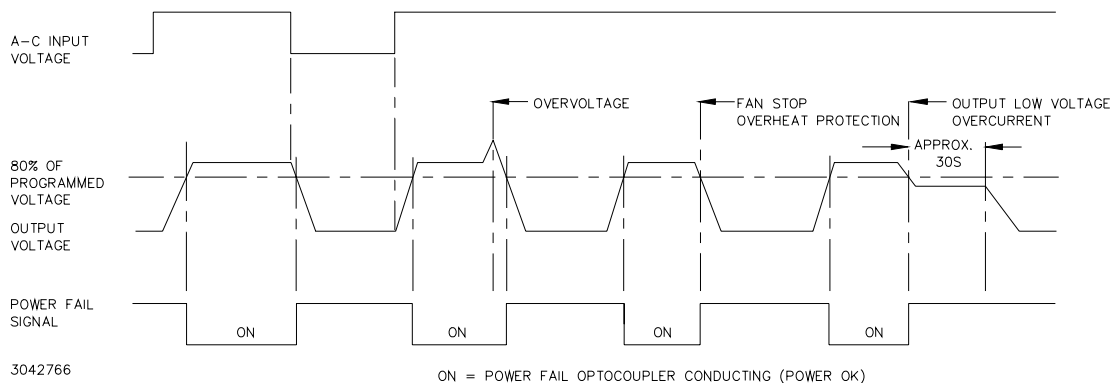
A–C INPUT VOLTAGE

OVERVOLTAGE

FAN STOP OVERHEAT PROTECTION

OUTPUT LOW VOLTAGE OVERCURRENT

APPROX. 30S

80% OF PROGRAMMED VOLTAGE

OUTPUT VOLTAGE

POWER FAIL SIGNAL

ON

ON

ON

ON

3042766

ON = POWER FAIL OPTOCOUPLER CONDUCTING (POWER OK)